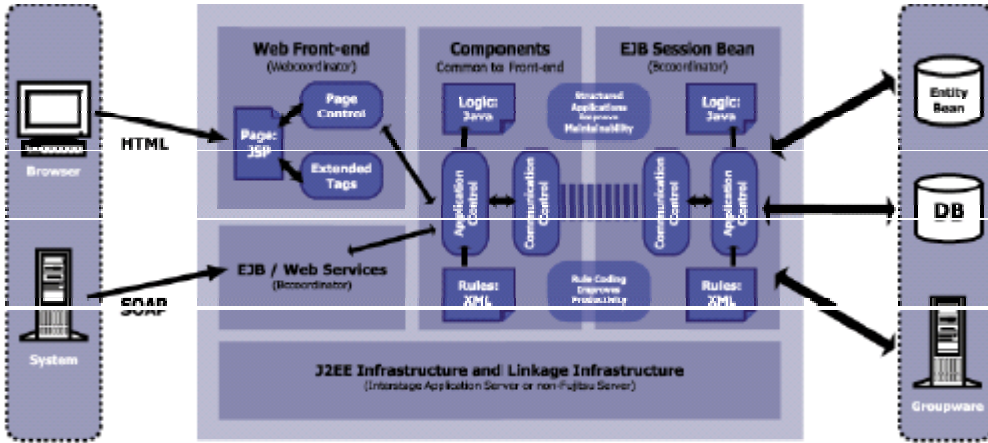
Browser

HTML

System

SOAP

Web Front-end
(Webcoordinator)

Page: JSP

Page Control

Extended Tags

EJB / Web Services
(Bccoordinator)

Components
Common to Front-end

Logic: Java

Structured Applications Improve Maintainability

Application Control

Communication Control

Rules: XML

Rule Coding Improves Productivity

EJB Session Bean
(Bccoordinator)

Logic: Java

Communication Control

Application Control

Rules: XML

J2EE Infrastructure and Linkage Infrastructure
(Interstage Application Server or non-Fujitsu Server)

Entity Bean

DB

Groupware